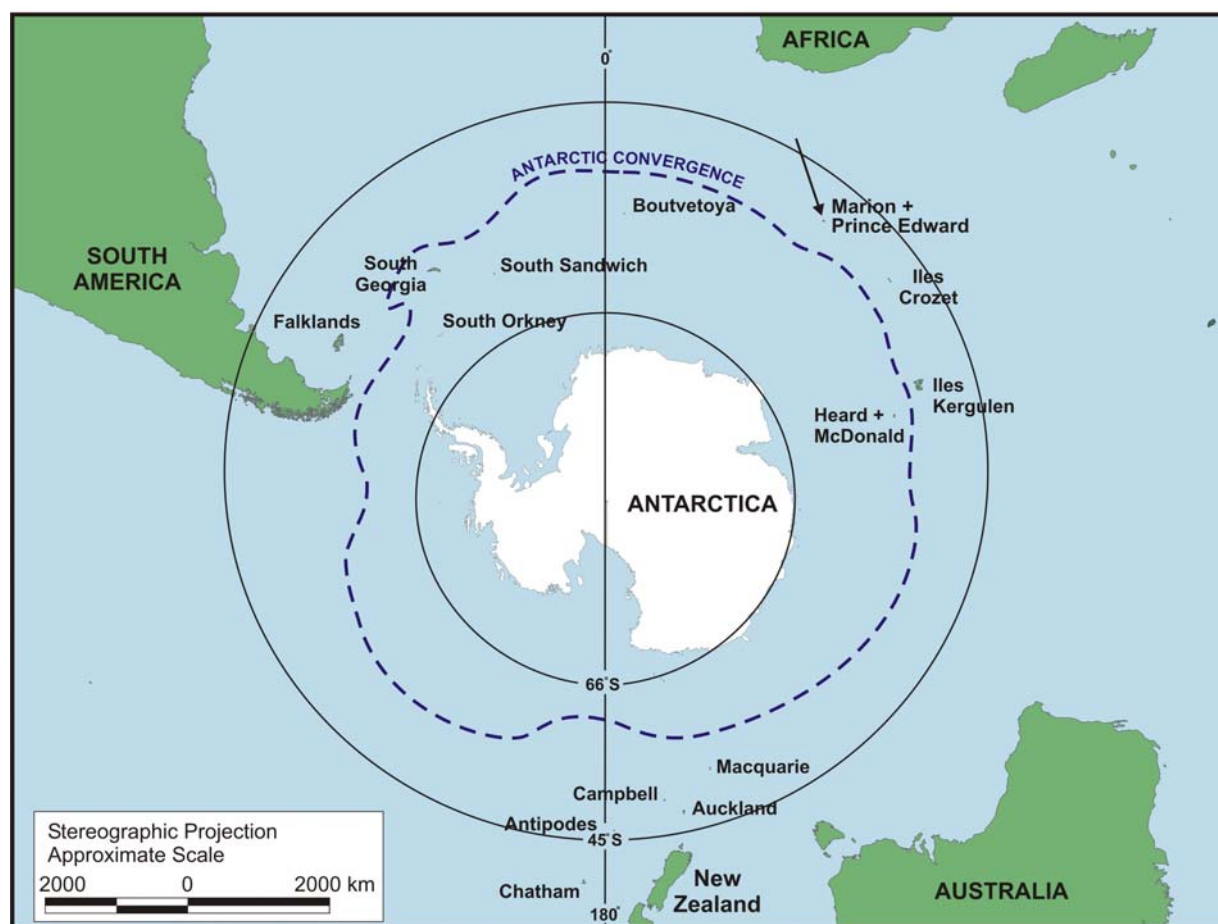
AFRICA

0°

ANTARCTIC CONVERGENCE

Boutvetoya

Marion + Prince Edward

SOUTH AMERICA

South Georgia

South Sandwich

Iles Crozet

Falklands

South Orkney

Iles Kergulen

Heard + McDonald

ANTARCTICA

66°S

Macquarie

Campbell

Auckland

Antipodes

45°S

Stereographic Projection
Approximate Scale
2000 0 2000 km

Chatham

180°

New Zealand

AUSTRALIA